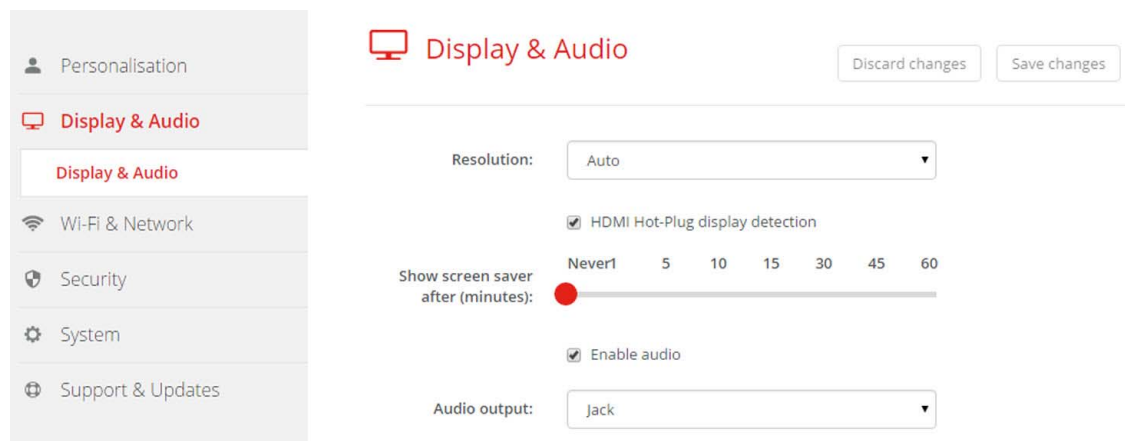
Personalisation

Display & Audio

Display & Audio

Wi-Fi & Network

Security

System

Support & Updates

Display & Audio

Discard changes

Save changes

Resolution:

Auto

HDMI Hot-Plug display detection

Show screen saver after (minutes):

Never1 5 10 15 30 45 60

Enable audio

Audio output:

Jack